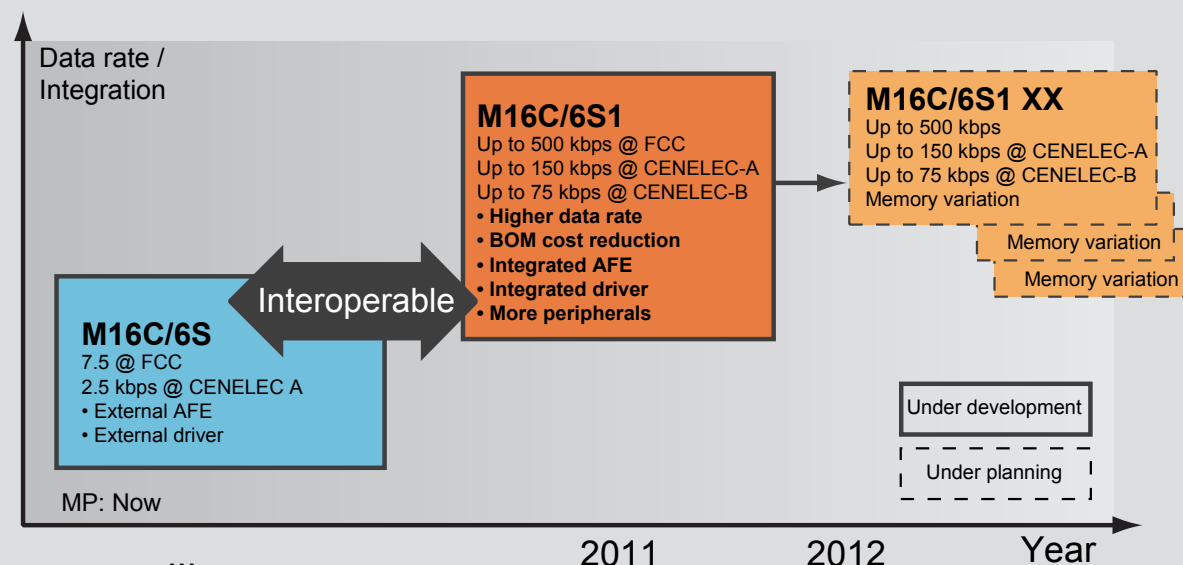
Data rate / Integration

M16C/6S
7.5 @ FCC
2.5 kbps @ CENELEC A
• External AFE
• External driver

Interoperable

M16C/6S1
Up to 500 kbps @ FCC
Up to 150 kbps @ CENELEC-A
Up to 75 kbps @ CENELEC-B
• Higher data rate
• BOM cost reduction
• Integrated AFE
• Integrated driver
• More peripherals

M16C/6S1 XX
Up to 500 kbps
Up to 150 kbps @ CENELEC-A
Up to 75 kbps @ CENELEC-B
Memory variation

Memory variation

Memory variation

Under development

Under planning

MP: Now

2011

2012

Year